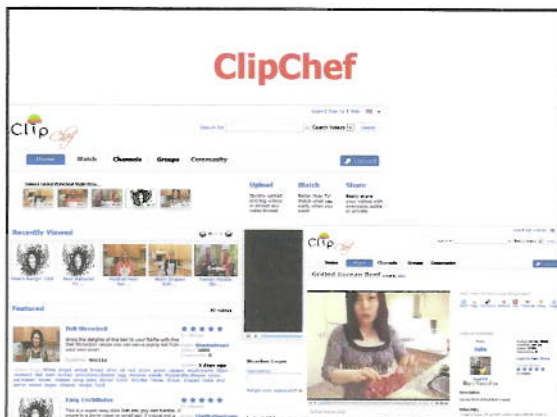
ClipChef

Clip Chef

Search for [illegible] Search Videos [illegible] Upload

Home Watch Channels Groups Community

Upload

Watch

Share

Recently Viewed

Featured

All videos

Roll Mousaka

Clip Chef

Home Watch Channels Groups Community

Grated Korean Beef

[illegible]